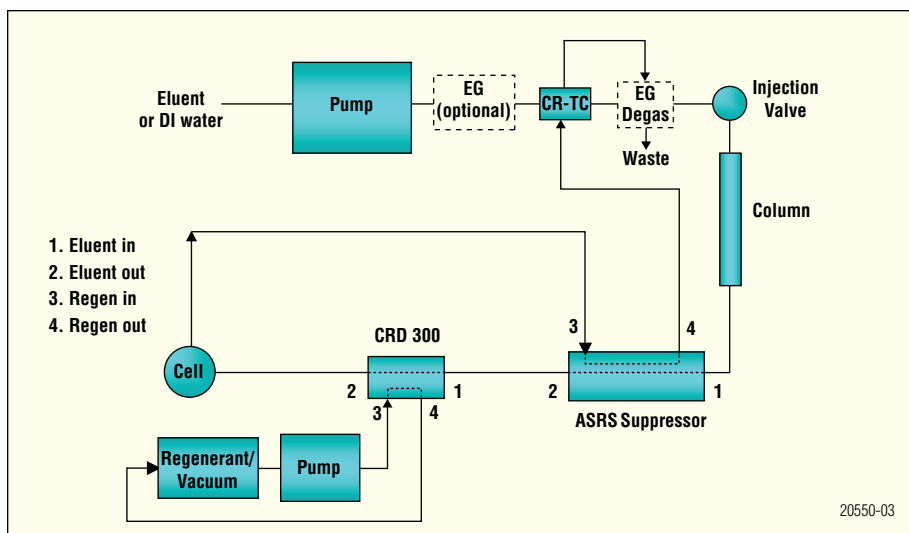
Eluent or DI water

Pump

EG (optional)

CR-TC

EG Degas

Waste

Injection Valve

Column

1. Eluent in
2. Eluent out
3. Regen in
4. Regen out

CRD 300

3

4

Cell

2

1

2

1

3

4

ASRS Suppressor

Regenerant/ Vacuum

Pump

20550-03